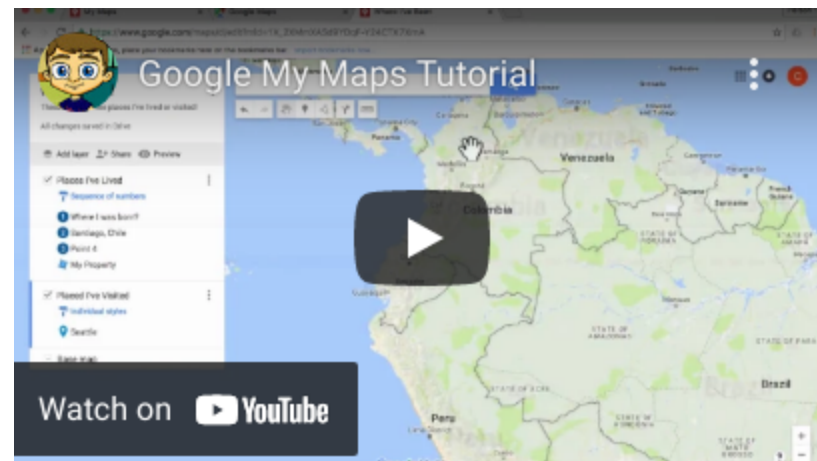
My Maps
Google Maps
Where I've Been
Google My Maps Tutorial
All changes saved in Drive
Add layer
Share
Preview
Places I've Lived
Sequence of numbers
Where I was born?
Santiago, Chile
Point 4
My Property
Places I've Visited
Individual styles
Seattle
Base map
Venezuela
Colombia
Brazil
Peru
Watch on YouTube